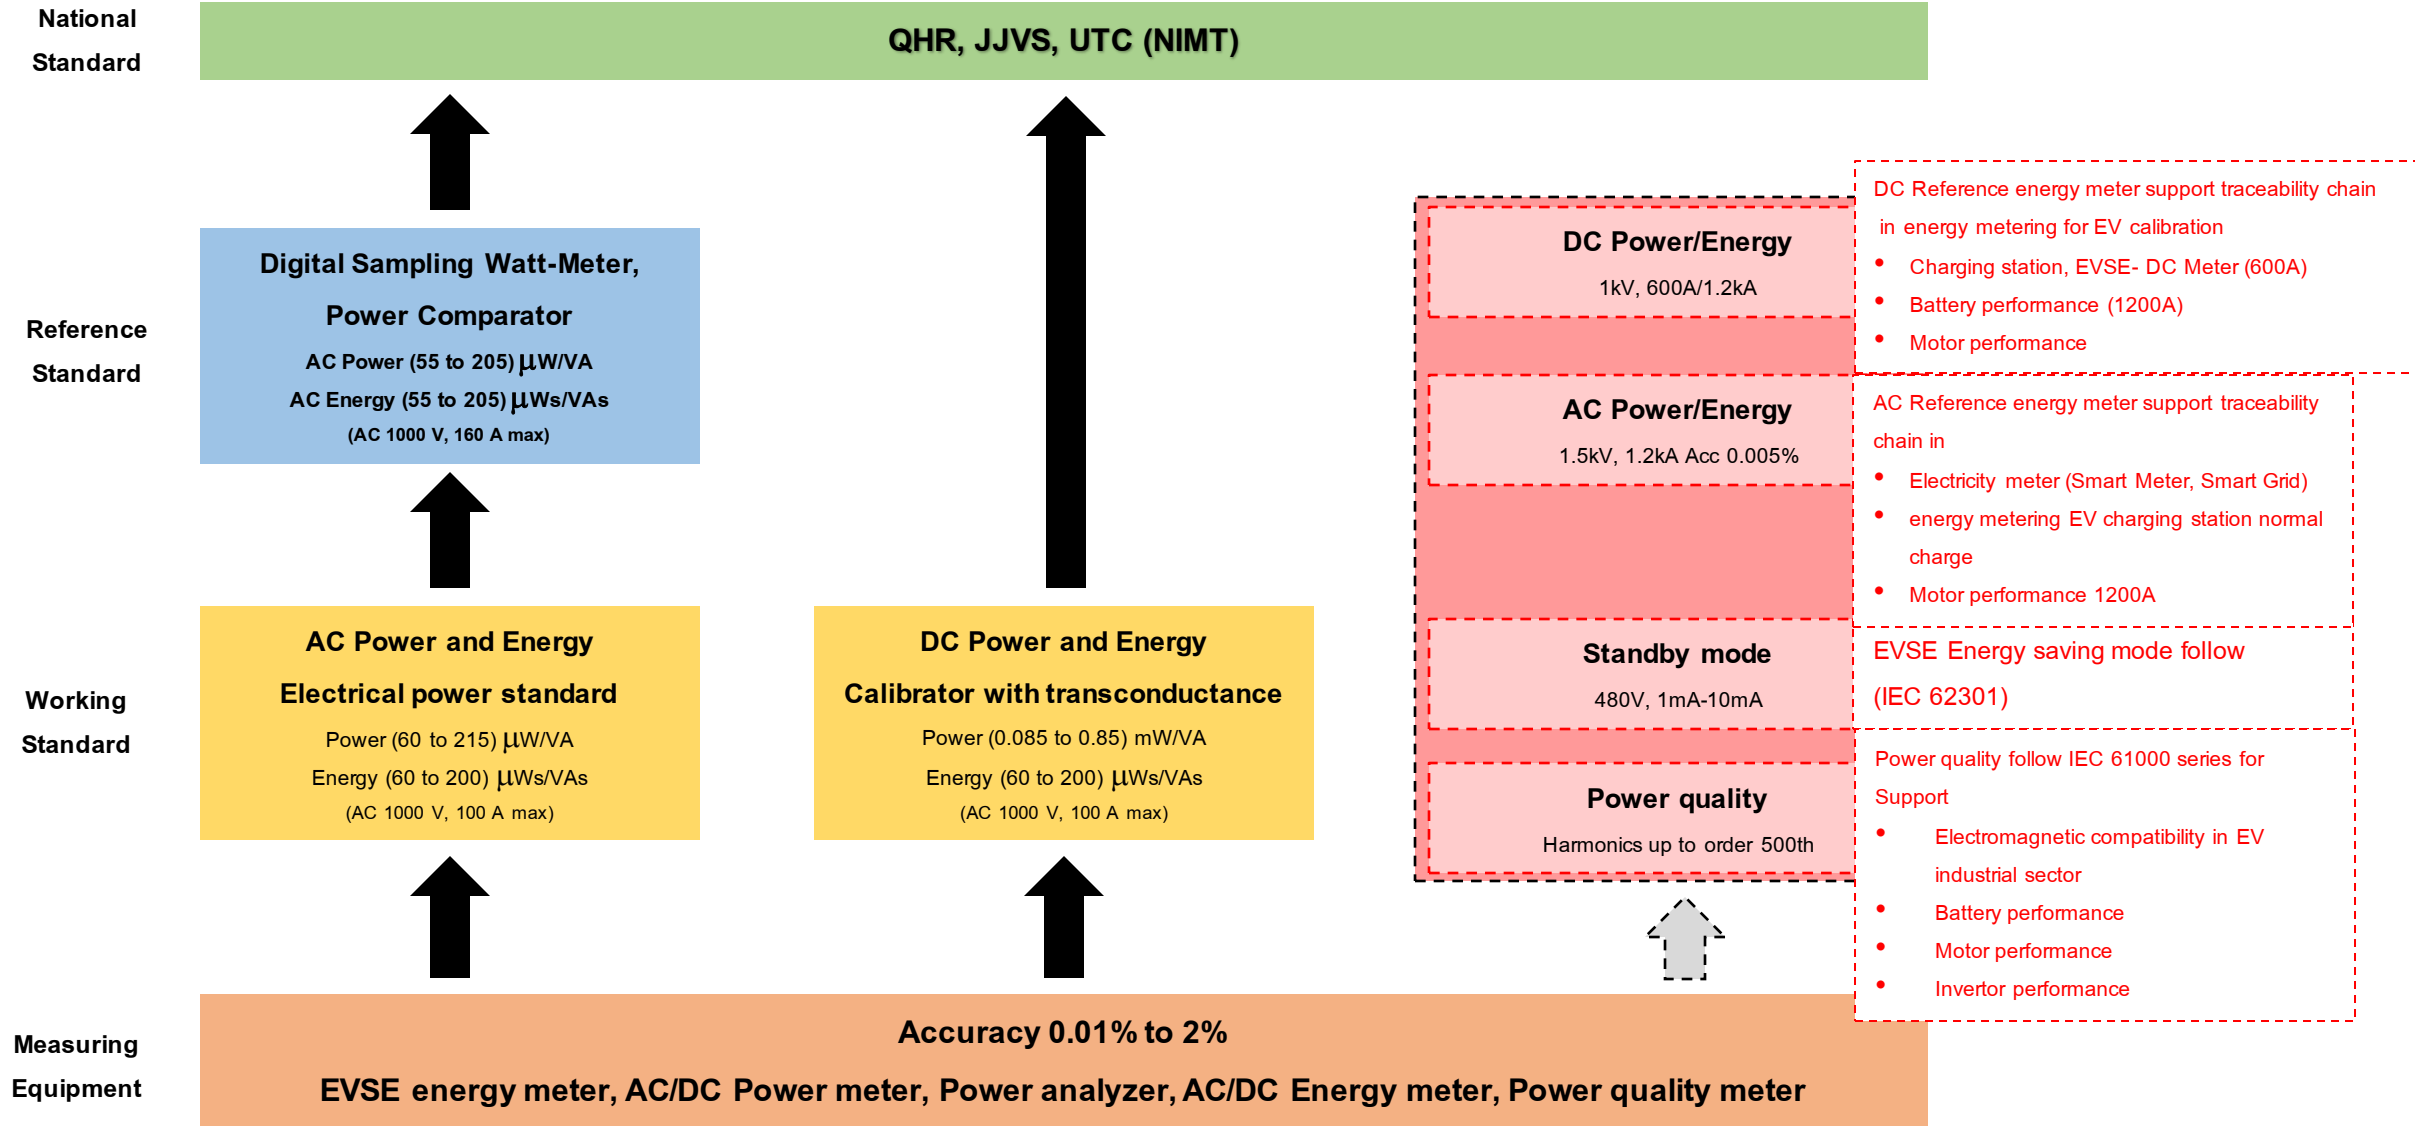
National Standard

QHR, JJVS, UTC (NIMT)

Reference Standard

Digital Sampling Watt-Meter, Power Comparator
AC Power (55 to 205) µW/VA
AC Energy (55 to 205) µWs/VAs
(AC 1000 V, 160 A max)

DC Power/Energy
1kV, 600A/1.2kA

DC Reference energy meter support traceability chain in energy metering for EV calibration
• Charging station, EVSE- DC Meter (600A)
• Battery performance (1200A)
• Motor performance

AC Power/Energy
1.5kV, 1.2kA Acc 0.005%

AC Reference energy meter support traceability chain in
• Electricity meter (Smart Meter, Smart Grid)
• energy metering EV charging station normal charge
• Motor performance 1200A

Working Standard

AC Power and Energy
Electrical power standard
Power (60 to 215) µW/VA
Energy (60 to 200) µWs/VAs
(AC 1000 V, 100 A max)

DC Power and Energy
Calibrator with transconductance
Power (0.085 to 0.85) mW/VA
Energy (60 to 200) µWs/VAs
(AC 1000 V, 100 A max)

Standby mode
480V, 1mA-10mA

EVSE Energy saving mode follow (IEC 62301)

Power quality
Harmonics up to order 500th

Power quality follow IEC 61000 series for Support
• Electromagnetic compatibility in EV industrial sector
• Battery performance
• Motor performance
• Invertor performance

Measuring Equipment

Accuracy 0.01% to 2%
EVSE energy meter, AC/DC Power meter, Power analyzer, AC/DC Energy meter, Power quality meter